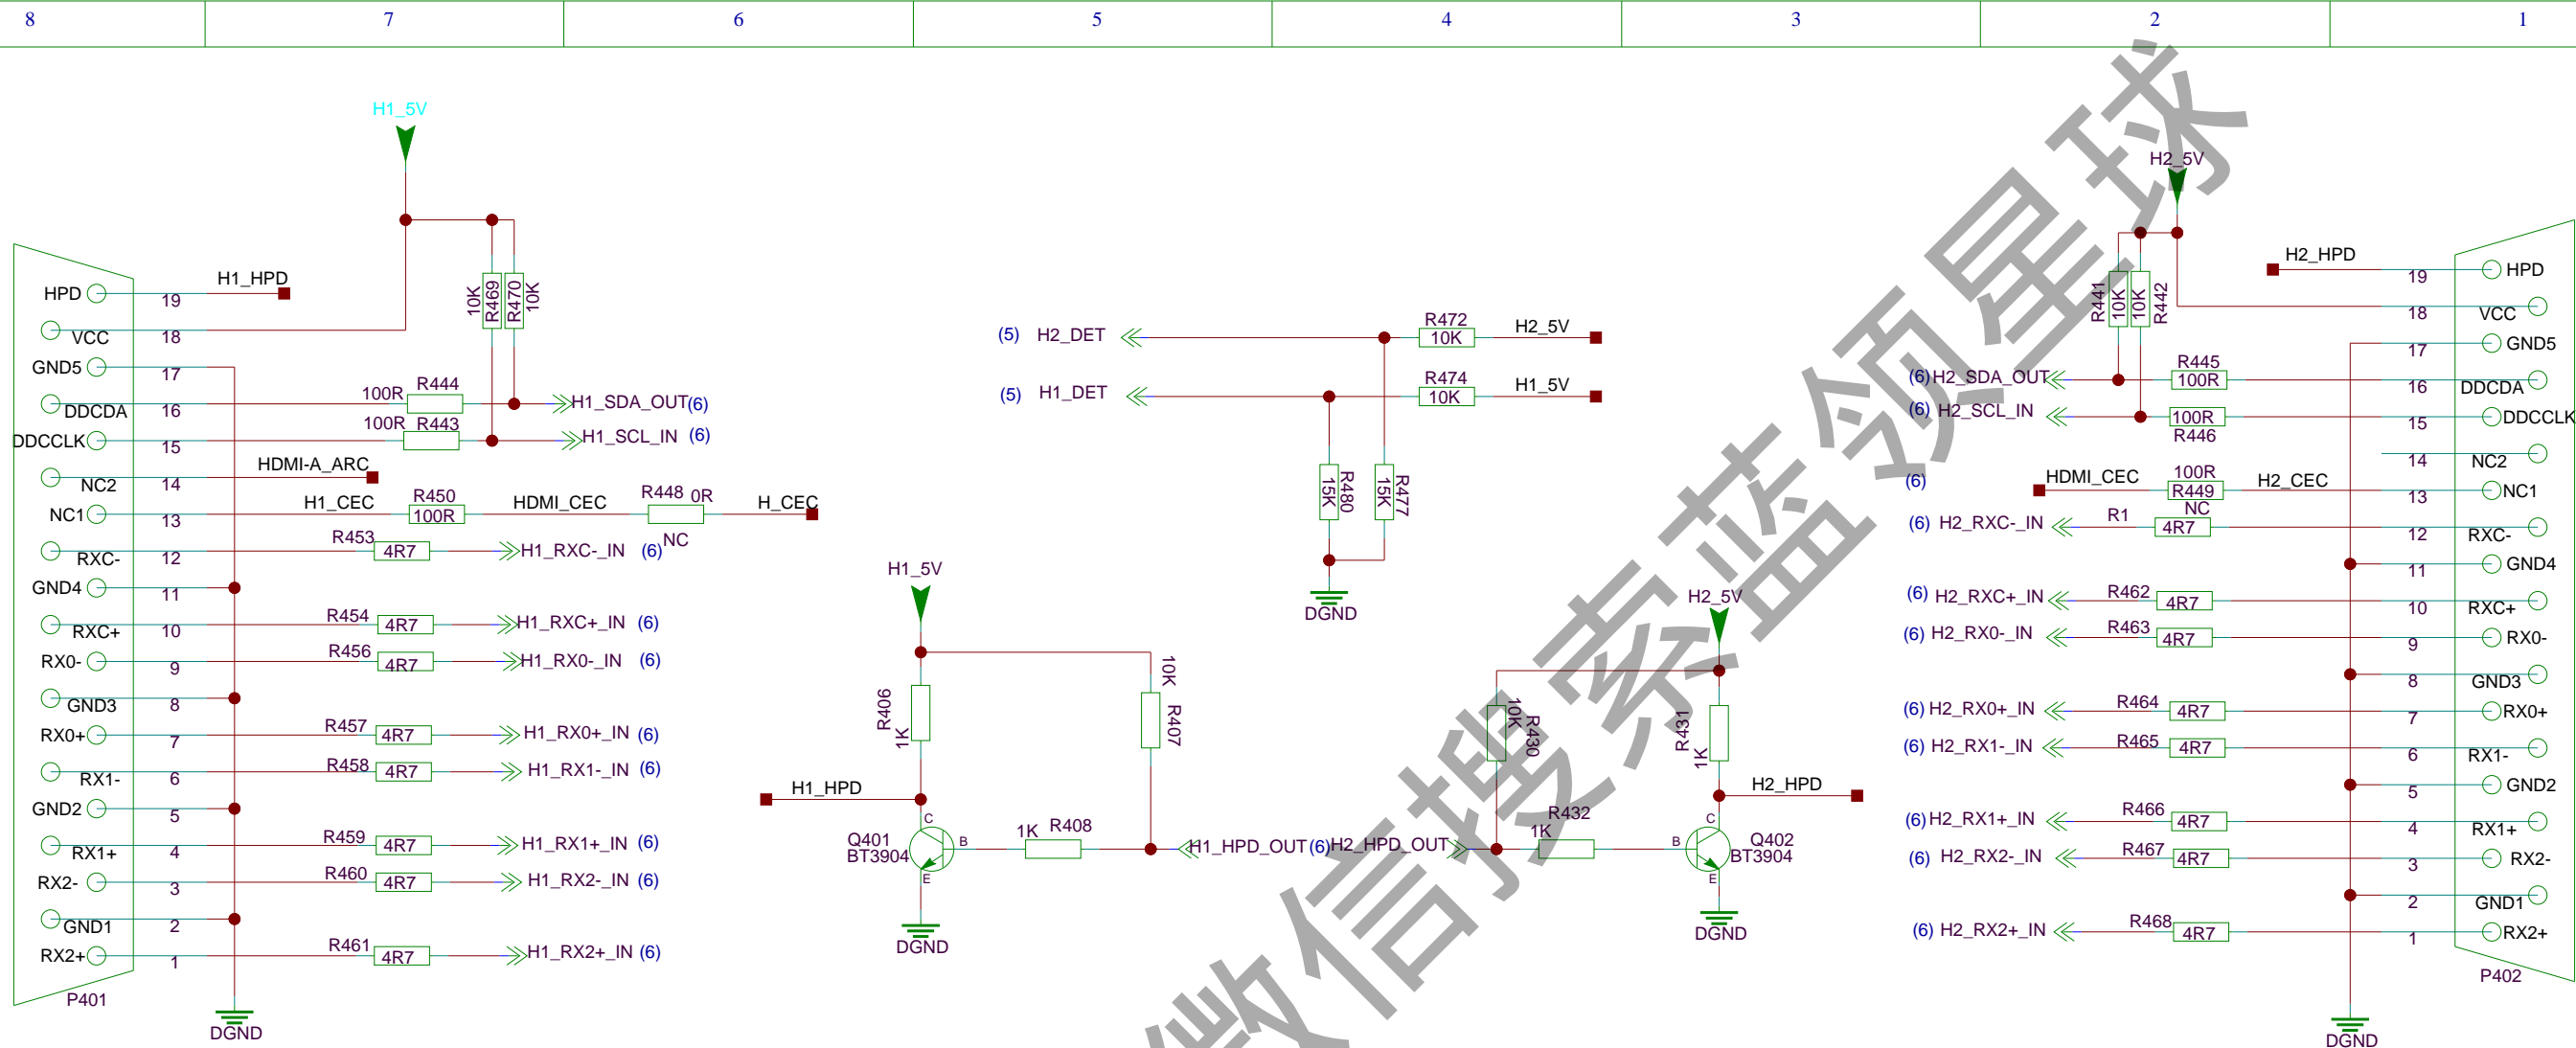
8 7 6 5 4 3 2 1

H1_5V

HPD 19 H1_HPD
VCC 18
GND5 17
DDCDA 16 100R R444 H1_SDA_OUT(6)
DDCCLK 15 100R R443 H1_SCL_IN (6)
NC2 14 HDMI-A_ARC
NC1 13 H1_CEC R450 100R HDMI_CEC R448 0R H_CEC
RXC- 12 R453 4R7 H1_RXC-_IN (6) NC
GND4 11
RXC+ 10 R454 4R7 H1_RXC+_IN (6)
RX0- 9 R456 4R7 H1_RX0-_IN (6)
GND3 8
RX0+ 7 R457 4R7 H1_RX0+_IN (6)
RX1- 6 R458 4R7 H1_RX1-_IN (6)
GND2 5
RX1+ 4 R459 4R7 H1_RX1+_IN (6)
RX2- 3 R460 4R7 H1_RX2-_IN (6)
GND1 2
RX2+ 1 R461 4R7 H1_RX2+_IN (6)
P401
DGND

10K R469 R470 10K

(5) H2_DET R472 10K H2_5V
(5) H1_DET R474 10K H1_5V
R480 15K R477 15K
DGND

H1_5V
R406 1K
10K R407
H1_HPD
Q401 BT3904 C B E
1K R408
DGND
H1_HPD_OUT (6) H2_HPD_OUT
10K R430
R432 1K
H2_5V
R431 1K
H2_HPD
Q402 BT3904 C B E
DGND

H2_5V
R441 10K 10K R442
H2_HPD 19 HPD
18 VCC
17 GND5
(6) H2_SDA_OUT R445 100R 16 DDCDA
(6) H2_SCL_IN 100R R446 15 DDCCLK
14 NC2
(6) HDMI_CEC 100R R449 H2_CEC 13 NC1
NC
(6) H2_RXC-_IN R1 4R7 12 RXC-
11 GND4
(6) H2_RXC+_IN R462 4R7 10 RXC+
(6) H2_RX0-_IN R463 4R7 9 RX0-
8 GND3
(6) H2_RX0+_IN R464 4R7 7 RX0+
(6) H2_RX1-_IN R465 4R7 6 RX1-
5 GND2
(6) H2_RX1+_IN R466 4R7 4 RX1+
(6) H2_RX2-_IN R467 4R7 3 RX2-
2 GND1
(6) H2_RX2+_IN R468 4R7 1 RX2+
P402
DGND

微信搜索蓝领星球